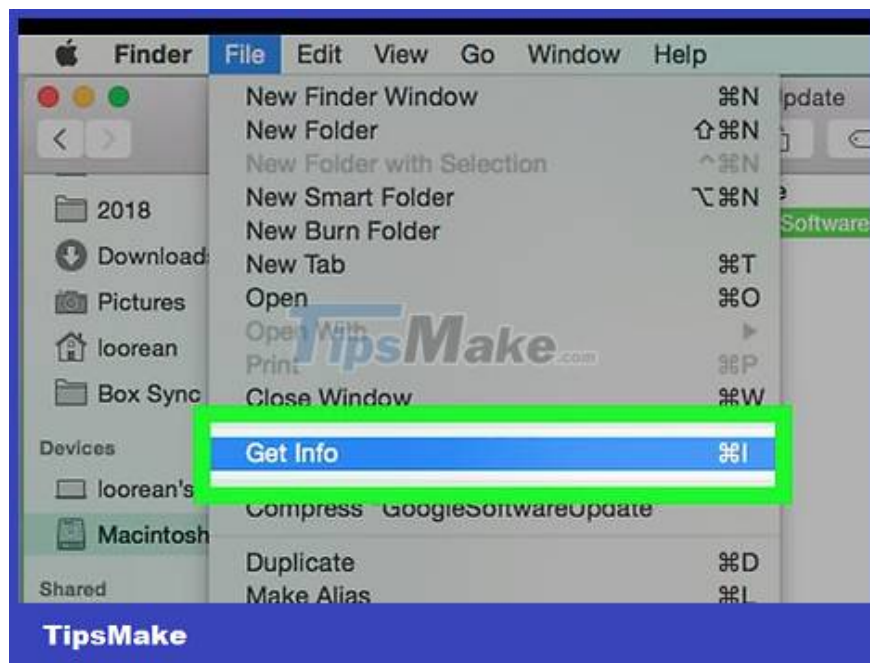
Finder File Edit View Go Window Help

2018
Download
Pictures
loorean
Box Sync
Devices
loorean's
Macintosh
Shared

pdate
e
Software

New Finder Window ⌘N
New Folder ⇧⌘N
New Folder with Selection ^⌘N
New Smart Folder ⌥⌘N
New Burn Folder
New Tab ⌘T
Open ⌘O
Open With ▶
Print ⌘P
Close Window ⌘W
Get Info ⌘I
Compress "GoogleSoftwareUpdate"
Duplicate ⌘D
Make Alias ⌘L

TipsMake.com

TipsMake